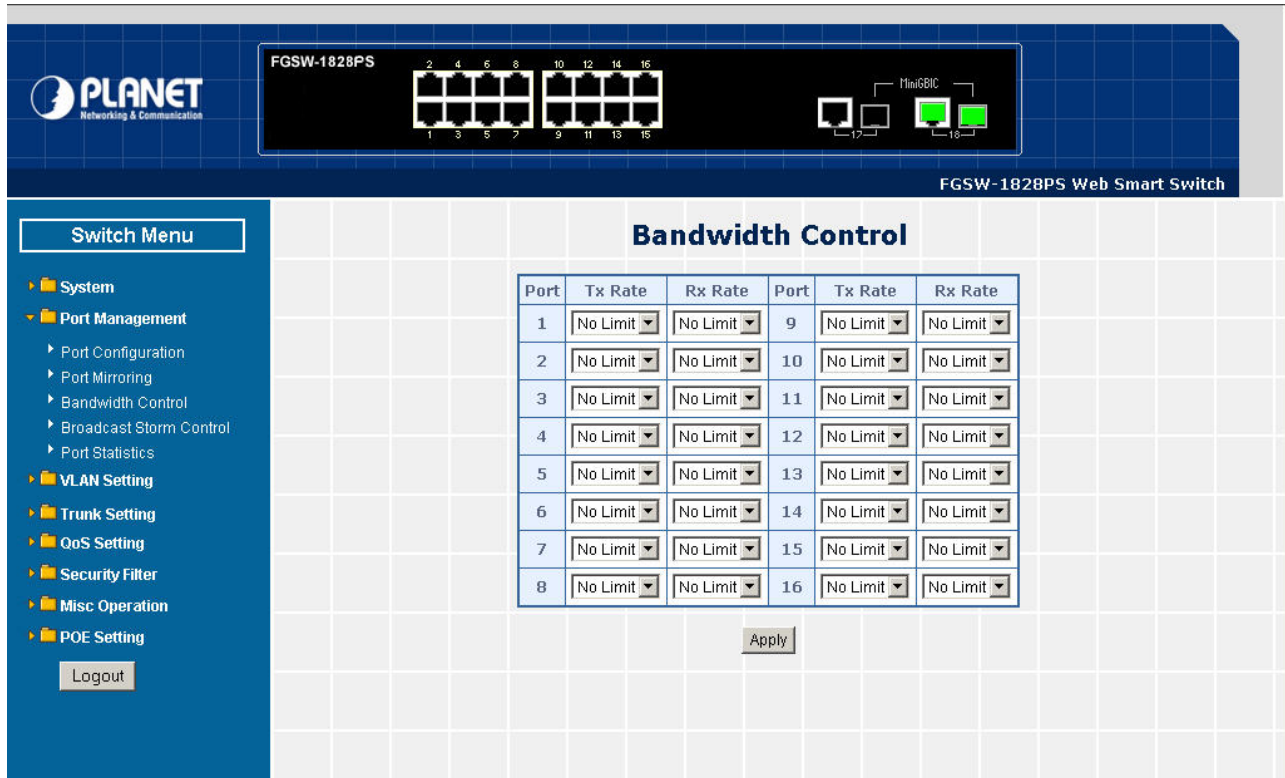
PLANET
Networking & Communication

FGSW-1828PS

2 4 6 8 10 12 14 16

1 3 5 7 9 11 13 15

MiniGBIC

17 18

FGSW-1828PS Web Smart Switch

Switch Menu

System
Port Management
Port Configuration
Port Mirroring
Bandwidth Control
Broadcast Storm Control
Port Statistics
VLAN Setting
Trunk Setting
QoS Setting
Security Filter
Misc Operation
POE Setting
Logout

Bandwidth Control

| Port | Tx Rate | Rx Rate | Port | Tx Rate | Rx Rate |
|---|---|---|---|---|---|
| 1 | No Limit | No Limit | 9 | No Limit | No Limit |
| 2 | No Limit | No Limit | 10 | No Limit | No Limit |
| 3 | No Limit | No Limit | 11 | No Limit | No Limit |
| 4 | No Limit | No Limit | 12 | No Limit | No Limit |
| 5 | No Limit | No Limit | 13 | No Limit | No Limit |
| 6 | No Limit | No Limit | 14 | No Limit | No Limit |
| 7 | No Limit | No Limit | 15 | No Limit | No Limit |
| 8 | No Limit | No Limit | 16 | No Limit | No Limit |

Apply